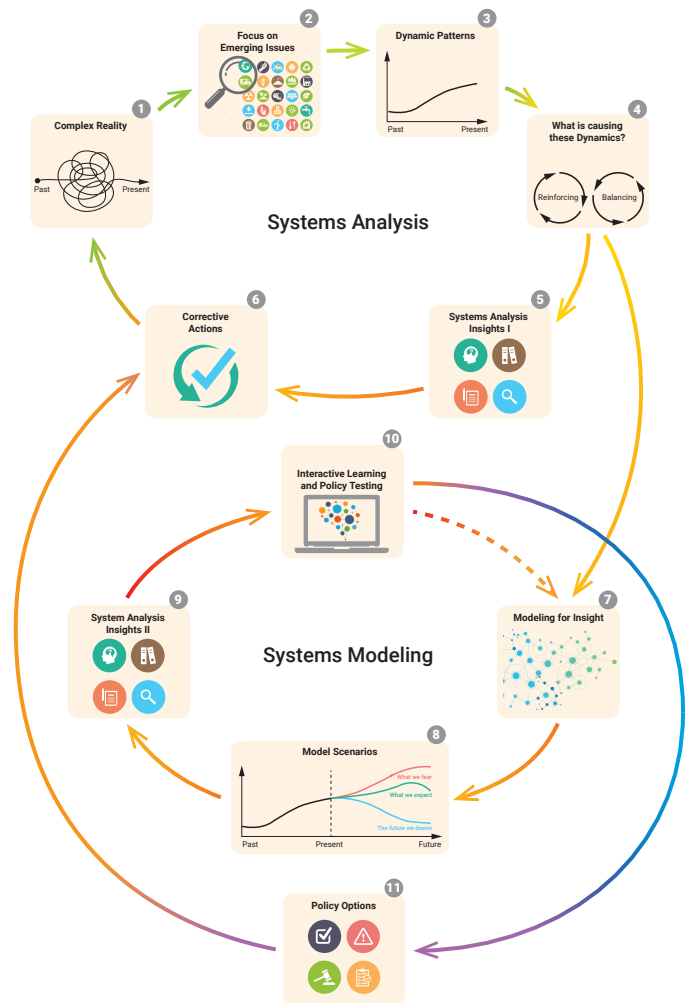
1
Complex Reality
Past
Present

2
Focus on Emerging Issues

3
Dynamic Patterns
Past
Present

4
What is causing these Dynamics?
Reinforcing
Balancing

Systems Analysis

5
Systems Analysis Insights I

6
Corrective Actions

10
Interactive Learning and Policy Testing

9
System Analysis Insights II

Systems Modeling

7
Modeling for Insight

8
Model Scenarios
What we fear
What we expect
The future we desire
Past
Present
Future

11
Policy Options